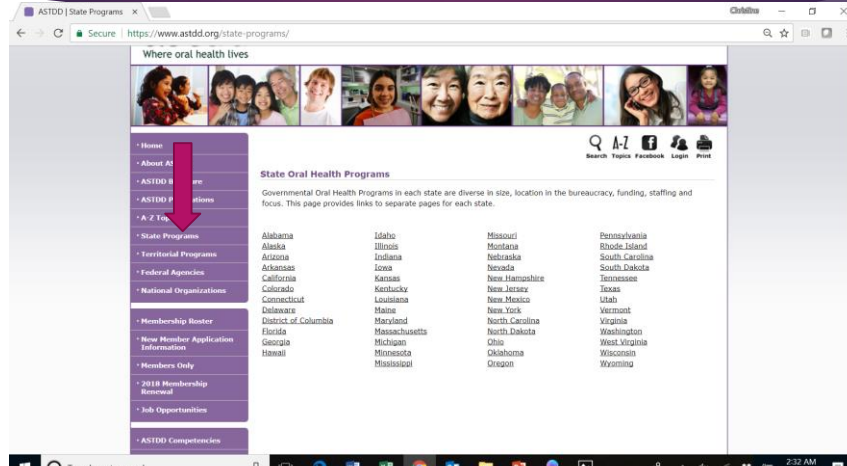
ASTDD | State Programs ×

Christina

Secure | https://www.astdd.org/state-programs/

Where oral health lives

· Home
· About AS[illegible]
· ASTDD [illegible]
· ASTDD P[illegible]
· A-Z To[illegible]
· State Programs
· Territorial Programs
· Federal Agencies
· National Organizations

· Membership Roster
· New Member Application Information
· Members Only
· 2018 Membership Renewal
· Job Opportunities

· ASTDD Competencies

Search Topics Facebook Login Print

State Oral Health Programs

Governmental Oral Health Programs in each state are diverse in size, location in the bureaucracy, funding, staffing and focus. This page provides links to separate pages for each state.

Alabama
Alaska
Arizona
Arkansas
California
Colorado
Connecticut
Delaware
District of Columbia
Florida
Georgia
Hawaii

Idaho
Illinois
Indiana
Iowa
Kansas
Kentucky
Louisiana
Maine
Maryland
Massachusetts
Michigan
Minnesota
Mississippi

Missouri
Montana
Nebraska
Nevada
New Hampshire
New Jersey
New Mexico
New York
North Carolina
North Dakota
Ohio
Oklahoma
Oregon

Pennsylvania
Rhode Island
South Carolina
South Dakota
Tennessee
Texas
Utah
Vermont
Virginia
Washington
West Virginia
Wisconsin
Wyoming

2:32 AM